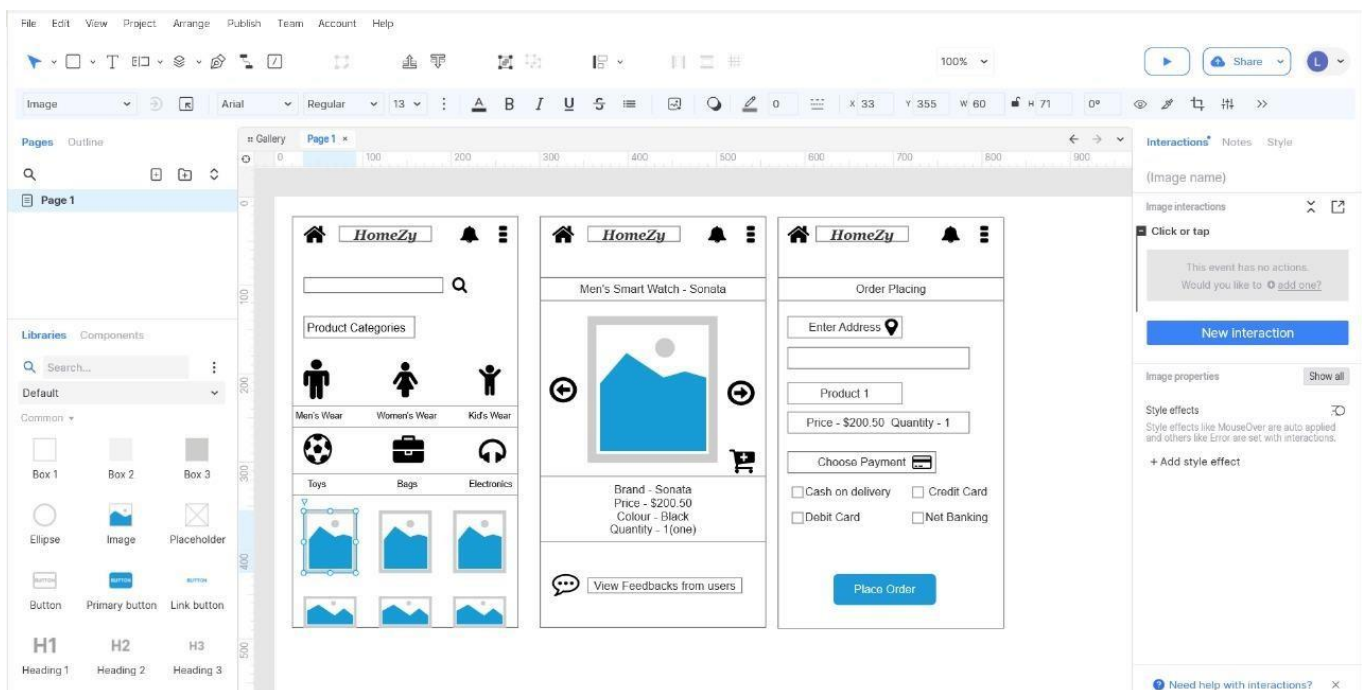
File Edit View Project Arrange Publish Team Account Help

100%

Share

Image Arial Regular 13 0 X 33 Y 355 W 60 H 71 0°

Pages Outline

Page 1

Libraries Components

Search...

Default

Common

Box 1 Box 2 Box 3

Ellipse Image Placeholder

BUTTON BUTTON BUTTON

Button Primary button Link button

H1 H2 H3

Heading 1 Heading 2 Heading 3

Gallery Page 1 ×

0 100 200 300 400 500 600 700 800 900

HomeZy

Product Categories

Men's Wear Women's Wear Kid's Wear

Toys Bags Electronics

HomeZy

Men's Smart Watch - Sonata

Brand - Sonata
Price - $200.50
Colour - Black
Quantity - 1(one)

View Feedbacks from users

HomeZy

Order Placing

Enter Address

Product 1

Price - $200.50 Quantity - 1

Choose Payment

Cash on delivery Credit Card

Debit Card Net Banking

Place Order

Interactions Notes Style

(Image name)

Image interactions

Click or tap

This event has no actions. Would you like to add one?

New interaction

Image properties Show all

Style effects

Style effects like MouseOver are auto applied and others like Error are set with interactions.

+ Add style effect

Need help with interactions? ×